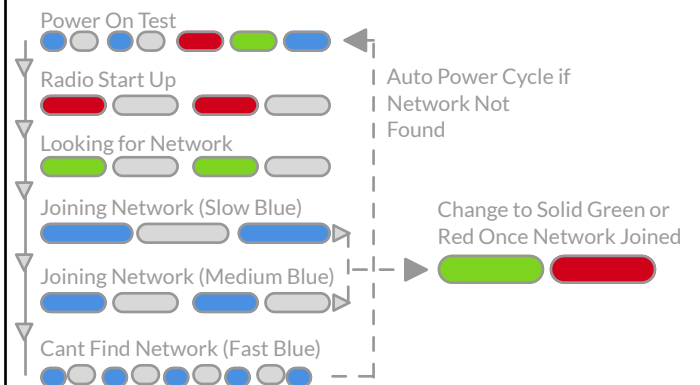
Power On Test

Radio Start Up

Looking for Network

Joining Network (Slow Blue)

Joining Network (Medium Blue)

Cant Find Network (Fast Blue)

Auto Power Cycle if Network Not Found

Change to Solid Green or Red Once Network Joined